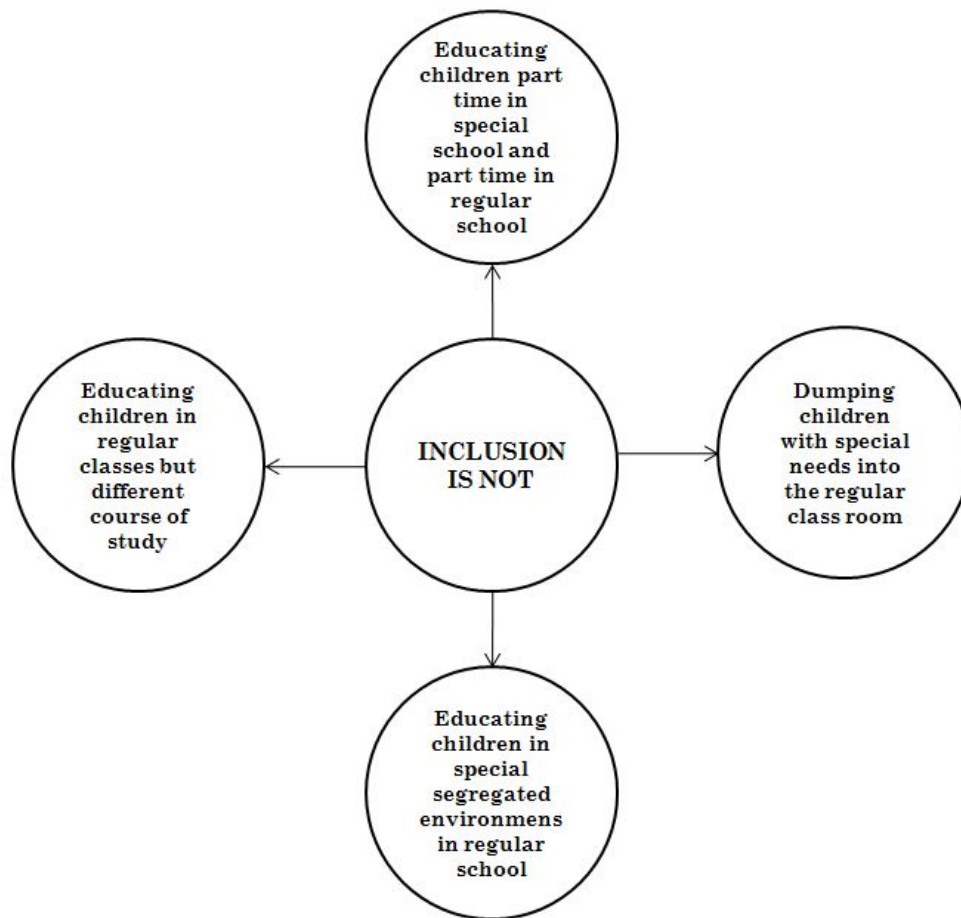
Educating children part time in special school and part time in regular school

Educating children in regular classes but different course of study

INCLUSION IS NOT

Dumping children with special needs into the regular class room

Educating children in special segregated environmens in regular school